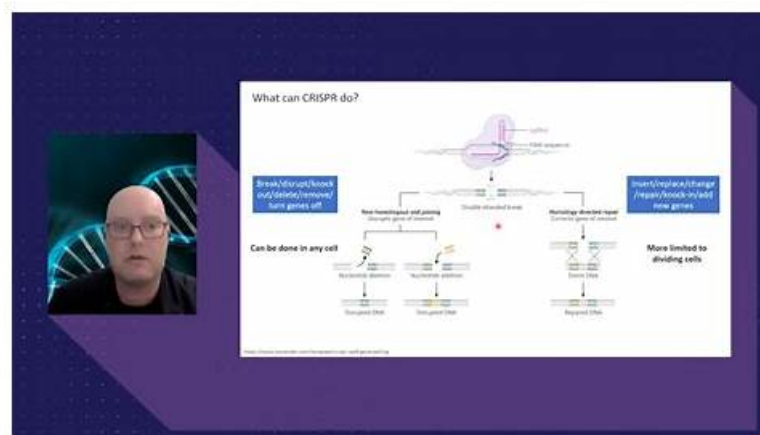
What can CRISPR do?

Cas9

RNA sequence

Break/disrupt/knock out/delete/remove/turn genes off

Double stranded break

Insert/replace/change/repair/knock-in/add new genes

Non-homologous end joining
Disrupts gene of interest

Homology directed repair
Corrects gene of interest

Can be done in any cell

More limited to dividing cells

Nucleotide deletion

Nucleotide addition

Donor DNA

Disrupted DNA

Disrupted DNA

Repaired DNA

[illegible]